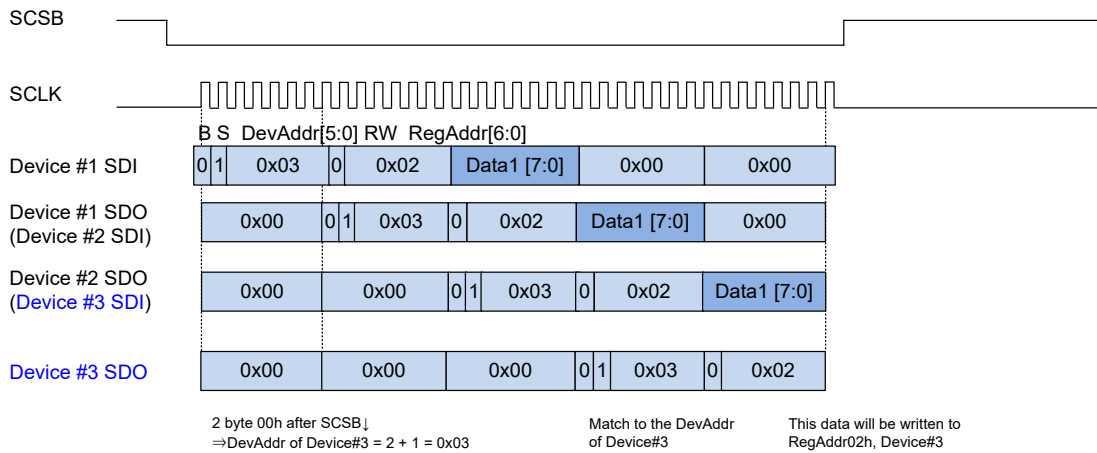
SCSB

SCLK

B S DevAddr[5:0] RW RegAddr[6:0]

Device #1 SDI

| 0 | 1 | 0x03 | 0 | 0x02 | Data1 [7:0] | 0x00 | 0x00 |
|---|---|---|---|---|---|---|---|

Device #1 SDO (Device #2 SDI)

| 0x00 | 0 | 1 | 0x03 | 0 | 0x02 | Data1 [7:0] | 0x00 |
|---|---|---|---|---|---|---|---|

Device #2 SDO (Device #3 SDI)

| 0x00 | 0x00 | 0 | 1 | 0x03 | 0 | 0x02 | Data1 [7:0] |
|---|---|---|---|---|---|---|---|

Device #3 SDO

| 0x00 | 0x00 | 0x00 | 0 | 1 | 0x03 | 0 | 0x02 |
|---|---|---|---|---|---|---|---|

2 byte 00h after SCSB↓
⇒DevAddr of Device#3 = 2 + 1 = 0x03

Match to the DevAddr of Device#3

This data will be written to RegAddr02h, Device#3